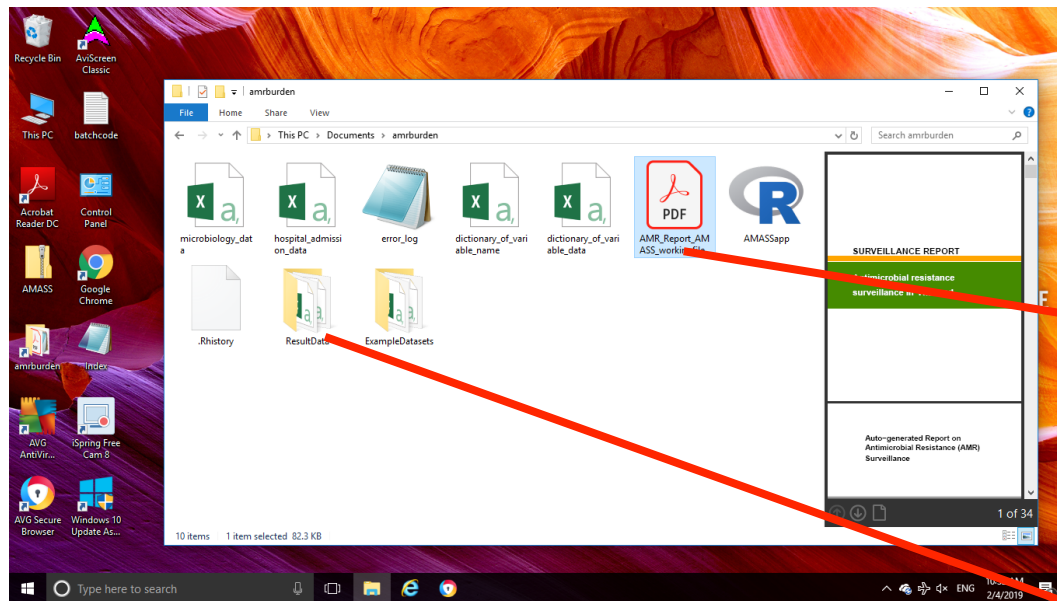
Recycle Bin
AviScreen Classic
This PC
batchcode
Acrobat Reader DC
Control Panel
AMASS
Google Chrome
amrburden
Index
AVG AntiVir...
iSpring Free Cam 8
AVG Secure Browser
Windows 10 Update As...

amrburden
File Home Share View
This PC > Documents > amrburden
Search amrburden

microbiology_data
hospital_admission_data
error_log
dictionary_of_variable_name
dictionary_of_variable_data
AMR_Report_AMASS_workingfile
AMASSapp
.Rhistory
ResultData
ExampleDatasets

SURVEILLANCE REPORT
Antimicrobial resistance surveillance in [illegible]

Auto-generated Report on Antimicrobial Resistance (AMR) Surveillance

1 of 34

10 items 1 item selected 82.3 KB

Type here to search
ENG
10:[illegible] AM
2/4/2019